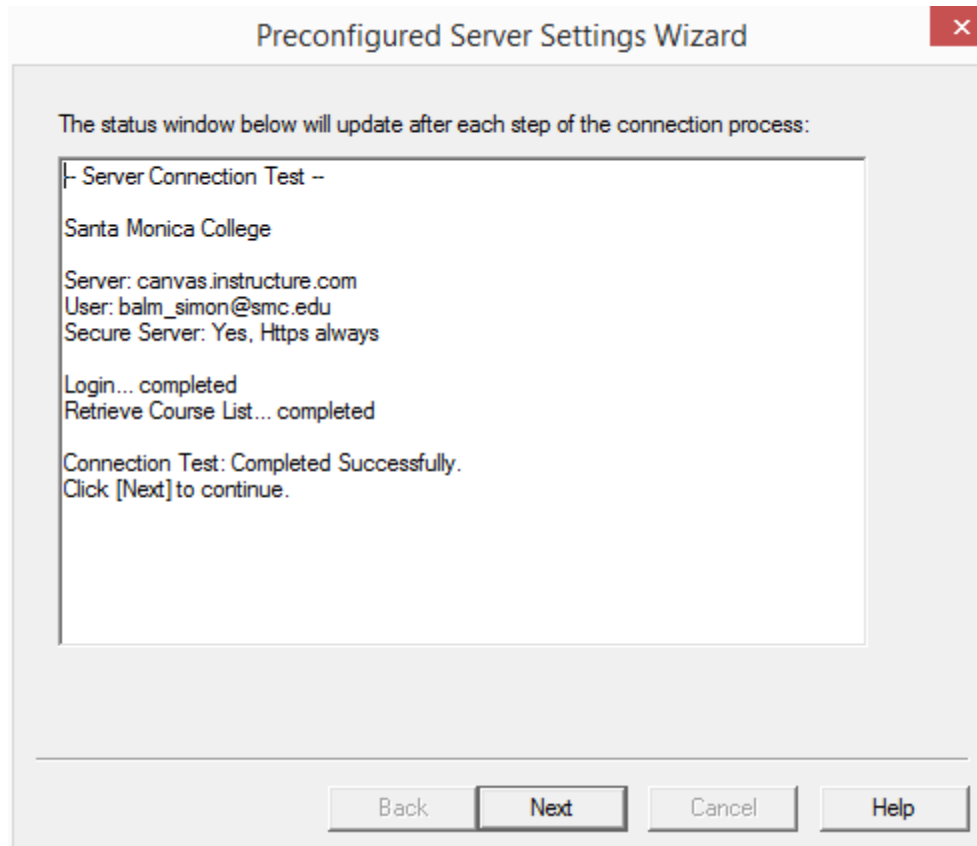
Preconfigured Server Settings Wizard

×

The status window below will update after each step of the connection process:

-- Server Connection Test --

Santa Monica College

Server: canvas.instructure.com
User: balm_simon@smc.edu
Secure Server: Yes, Https always

Login... completed
Retrieve Course List... completed

Connection Test: Completed Successfully.
Click [Next] to continue.

Back Next Cancel Help